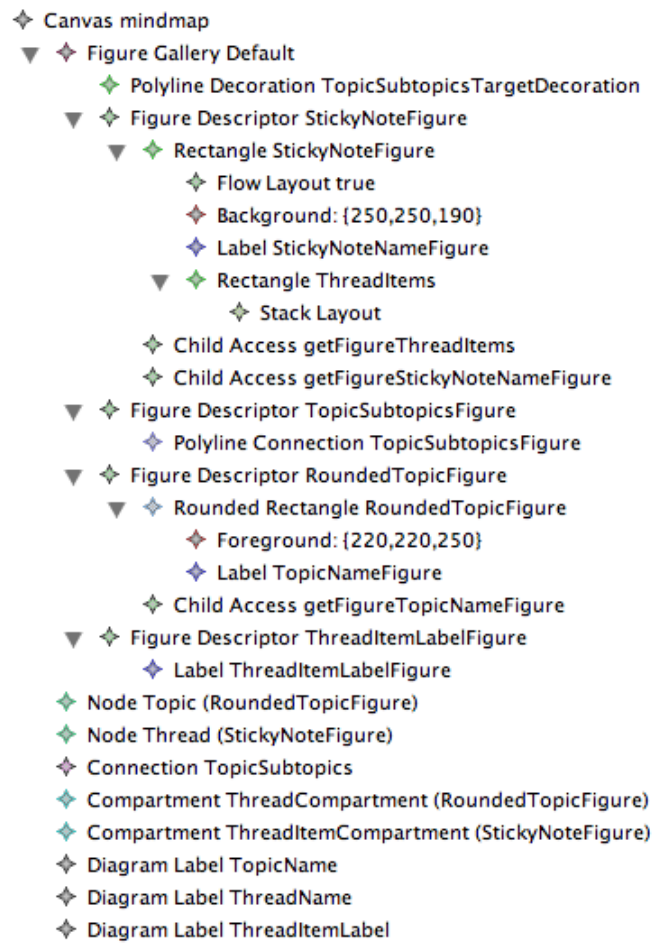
Canvas mindmap
Figure Gallery Default
Polyline Decoration TopicSubtopicsTargetDecoration
Figure Descriptor StickyNoteFigure
Rectangle StickyNoteFigure
Flow Layout true
Background: {250,250,190}
Label StickyNoteNameFigure
Rectangle ThreadItems
Stack Layout
Child Access getFigureThreadItems
Child Access getFigureStickyNoteNameFigure
Figure Descriptor TopicSubtopicsFigure
Polyline Connection TopicSubtopicsFigure
Figure Descriptor RoundedTopicFigure
Rounded Rectangle RoundedTopicFigure
Foreground: {220,220,250}
Label TopicNameFigure
Child Access getFigureTopicNameFigure
Figure Descriptor ThreadItemLabelFigure
Label ThreadItemLabelFigure
Node Topic (RoundedTopicFigure)
Node Thread (StickyNoteFigure)
Connection TopicSubtopics
Compartment ThreadCompartment (RoundedTopicFigure)
Compartment ThreadItemCompartment (StickyNoteFigure)
Diagram Label TopicName
Diagram Label ThreadName
Diagram Label ThreadItemLabel